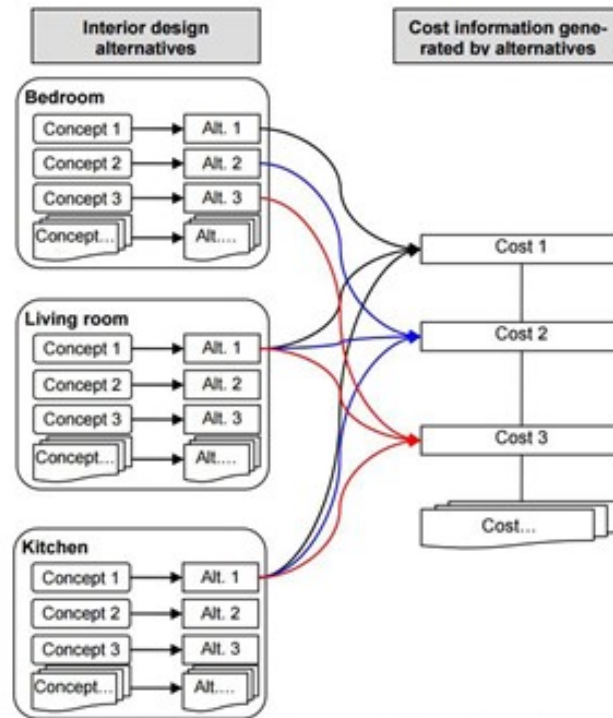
Interior design alternatives

Cost information generated by alternatives

Bedroom
Concept 1
Alt. 1
Concept 2
Alt. 2
Concept 3
Alt. 3
Concept...
Alt....

Living room
Concept 1
Alt. 1
Concept 2
Alt. 2
Concept 3
Alt. 3
Concept...
Alt....

Kitchen
Concept 1
Alt. 1
Concept 2
Alt. 2
Concept 3
Alt. 3
Concept...
Alt....

Cost 1
Cost 2
Cost 3
Cost...